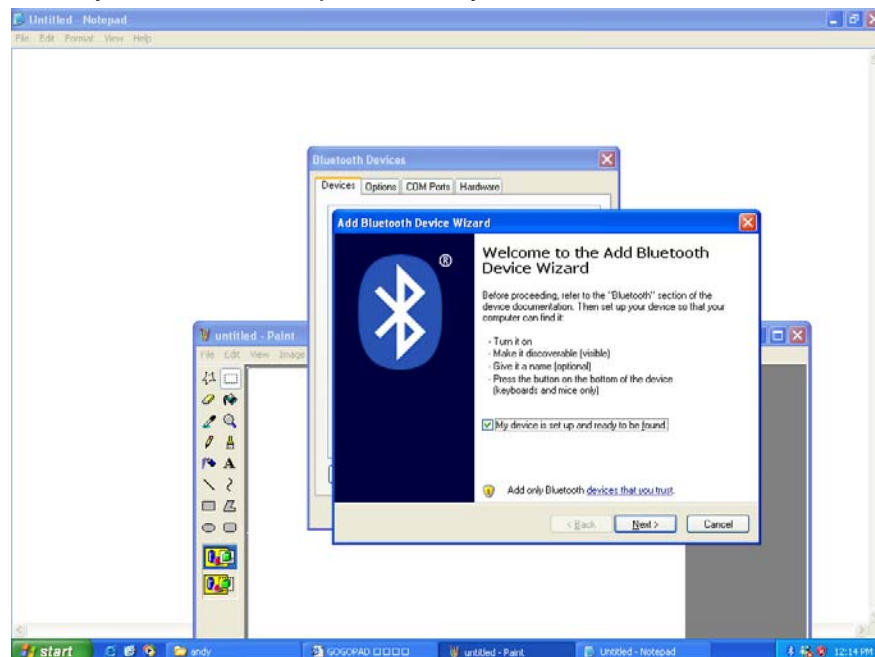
Untitled - Notepad
File Edit Format View Help

Bluetooth Devices
Devices Options COM Ports Hardware

untitled - Paint
File Edit View Image

Add Bluetooth Device Wizard

Welcome to the Add Bluetooth Device Wizard

Before proceeding, refer to the "Bluetooth" section of the device documentation. Then set up your device so that your computer can find it:

- Turn it on
- Make it discoverable (visible)
- Give it a name (optional)
- Press the button on the bottom of the device (keyboards and mice only)

☑ My device is set up and ready to be found.

Add only Bluetooth devices that you trust.

< Back Next > Cancel

start andy GOGOPAD □□□□ untitled - Paint Untitled - Notepad 12:14 PM